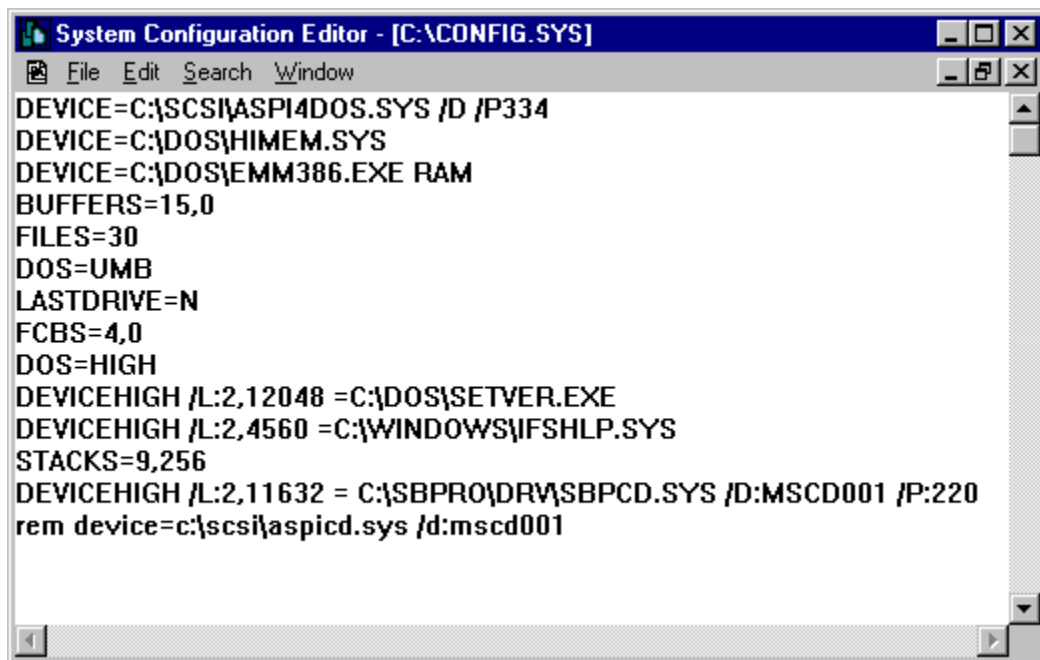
System Configuration Editor - [C:\CONFIG.SYS]

File Edit Search Window

DEVICE=C:\SCSI\ASPI4DOS.SYS /D /P334
DEVICE=C:\DOS\HIMEM.SYS
DEVICE=C:\DOS\EMM386.EXE RAM
BUFFERS=15,0
FILES=30
DOS=UMB
LASTDRIVE=N
FCBS=4,0
DOS=HIGH
DEVICEHIGH /L:2,12048 =C:\DOS\SETVER.EXE
DEVICEHIGH /L:2,4560 =C:\WINDOWS\IFSHLP.SYS
STACKS=9,256
DEVICEHIGH /L:2,11632 = C:\SBPRO\DRV\SBPCD.SYS /D:MSCD001 /P:220
rem device=c:\scsi\aspicd.sys /d:mscd001